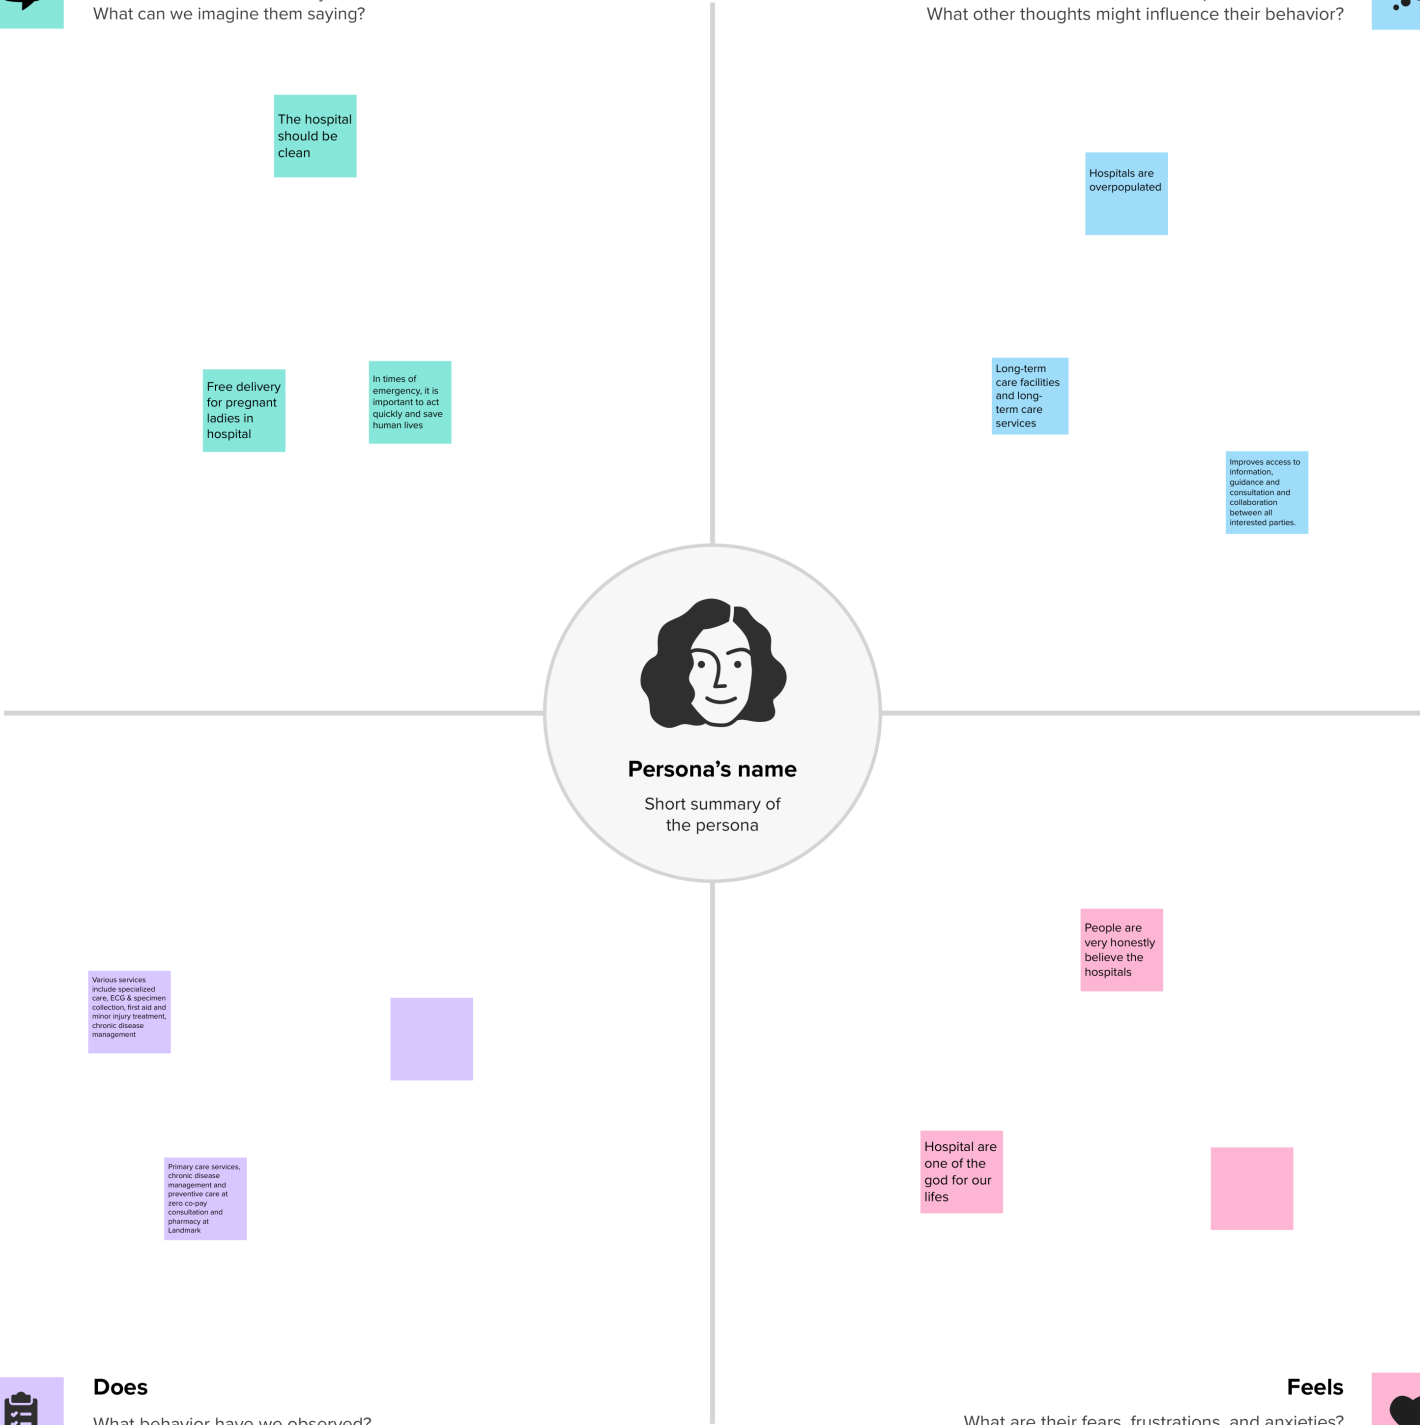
What can we imagine them saying?

What other thoughts might influence their behavior?

The hospital should be clean

Hospitals are overpopulated

Free delivery for pregnant ladies in hospital

In times of emergency, it is important to act quickly and save human lives

Long-term care facilities and long-term care services

Improves access to information, guidance and consultation and collaboration between all interested parties.

Persona's name

Short summary of the persona

People are very honestly believe the hospitals

Various services include specialized care, ECG & specimen collection, first aid and minor injury treatment, chronic disease management

Primary care services, chronic disease management and preventive care at zero co-pay consultation and pharmacy at Landmark

Hospital are one of the god for our lifes

Does

What behavior have we observed?

Feels

What are their fears, frustrations, and anxieties?